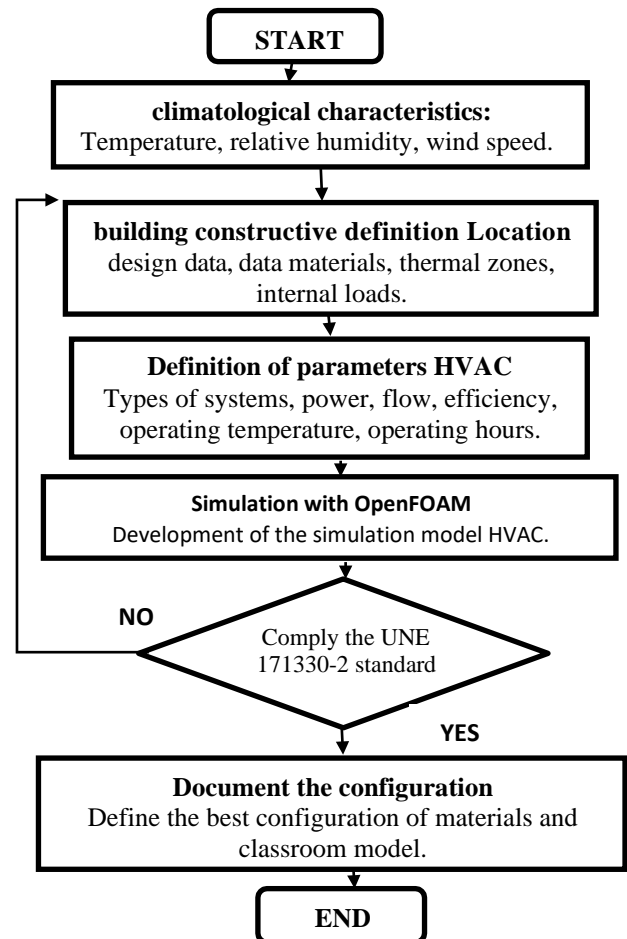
START

climatological characteristics:
Temperature, relative humidity, wind speed.

building constructive definition Location
design data, data materials, thermal zones, internal loads.

Definition of parameters HVAC
Types of systems, power, flow, efficiency, operating temperature, operating hours.

Simulation with OpenFOAM
Development of the simulation model HVAC.

NO

Comply the UNE 171330-2 standard

YES

Document the configuration
Define the best configuration of materials and classroom model.

END